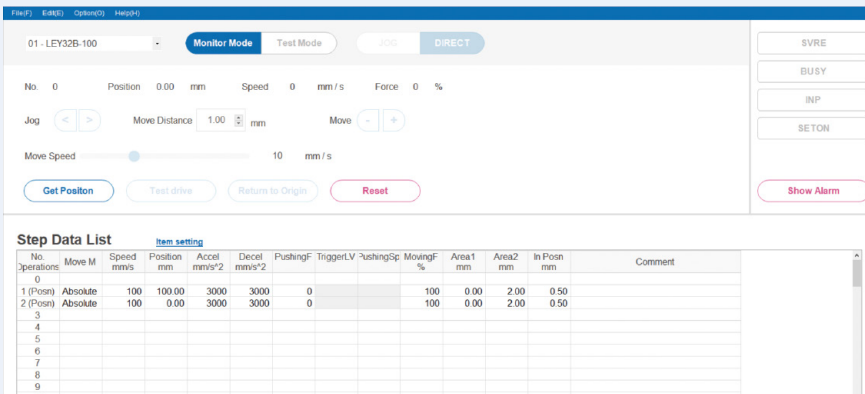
File(F) Edit(E) Option(O) Help(H)

01 - LEY32B-100

Monitor Mode Test Mode

JOG DIRECT

SVRE
BUSY
INP
SETON

No. 0 Position 0.00 mm Speed 0 mm / s Force 0 %

Jog < > Move Distance 1.00 mm Move - +

Move Speed 10 mm / s

Get Positon Test drive Return to Origin Reset

Show Alarm

Step Data List Item setting

| No. Operations | Move M | Speed mm/s | Position mm | Accel mm/s^2 | Decel mm/s^2 | PushingF | TriggerLV | PushingSp | MovingF % | Area1 mm | Area2 mm | In Posn mm | Comment |
|---|---|---|---|---|---|---|---|---|---|---|---|---|---|
| 0 | | | | | | | | | | | | | |
| 1 (Posn) | Absolute | 100 | 100.00 | 3000 | 3000 | 0 | | | 100 | 0.00 | 2.00 | 0.50 | |
| 2 (Posn) | Absolute | 100 | 0.00 | 3000 | 3000 | 0 | | | 100 | 0.00 | 2.00 | 0.50 | |
| 3 | | | | | | | | | | | | | |
| 4 | | | | | | | | | | | | | |
| 5 | | | | | | | | | | | | | |
| 6 | | | | | | | | | | | | | |
| 7 | | | | | | | | | | | | | |
| 8 | | | | | | | | | | | | | |
| 9 | | | | | | | | | | | | | |